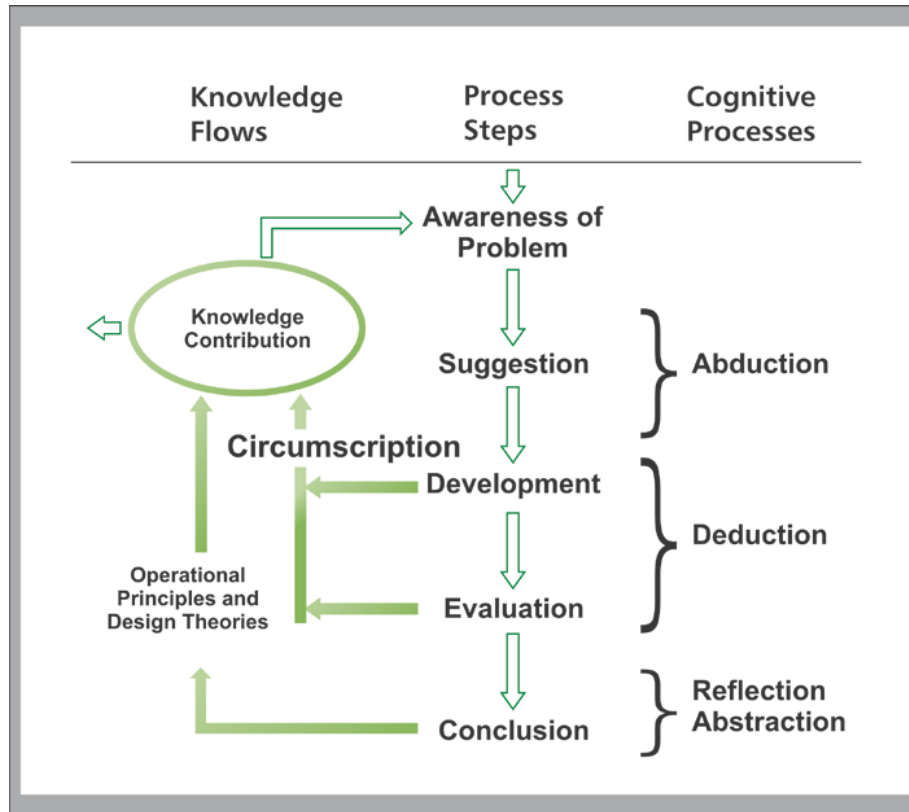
Knowledge Flows

Process Steps

Cognitive Processes

Awareness of Problem

Knowledge Contribution

Suggestion

Abduction

Circumscription

Development

Deduction

Operational Principles and Design Theories

Evaluation

Conclusion

Reflection Abstraction